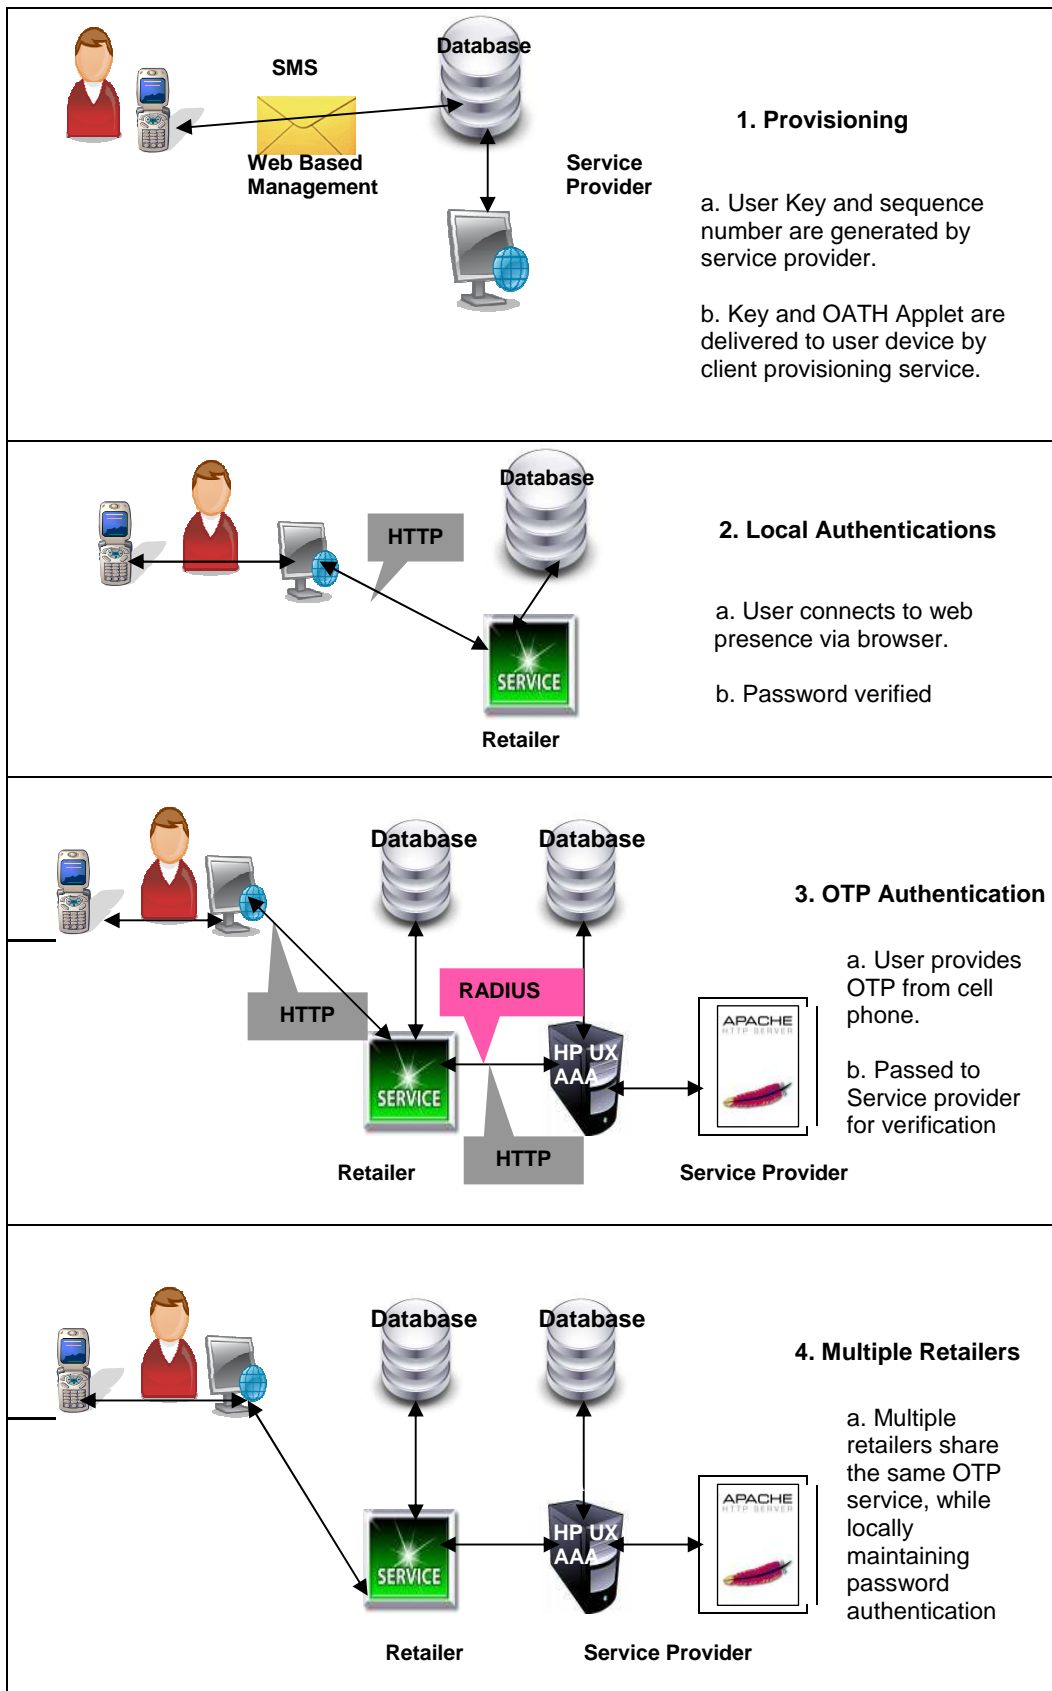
SMS

Database

Web Based Management

Service Provider

1. Provisioning

a. User Key and sequence number are generated by service provider.

b. Key and OATH Applet are delivered to user device by client provisioning service.

HTTP

Database

SERVICE

Retailer

2. Local Authentications

a. User connects to web presence via browser.

b. Password verified

Database

Database

3. OTP Authentication

HTTP

RADIUS

SERVICE

HP UX AAA

APACHE HTTP SERVER

Retailer

HTTP

Service Provider

a. User provides OTP from cell phone.

b. Passed to Service provider for verification

Database

Database

4. Multiple Retailers

SERVICE

HP UX AAA

APACHE HTTP SERVER

Retailer

Service Provider

a. Multiple retailers share the same OTP service, while locally maintaining password authentication